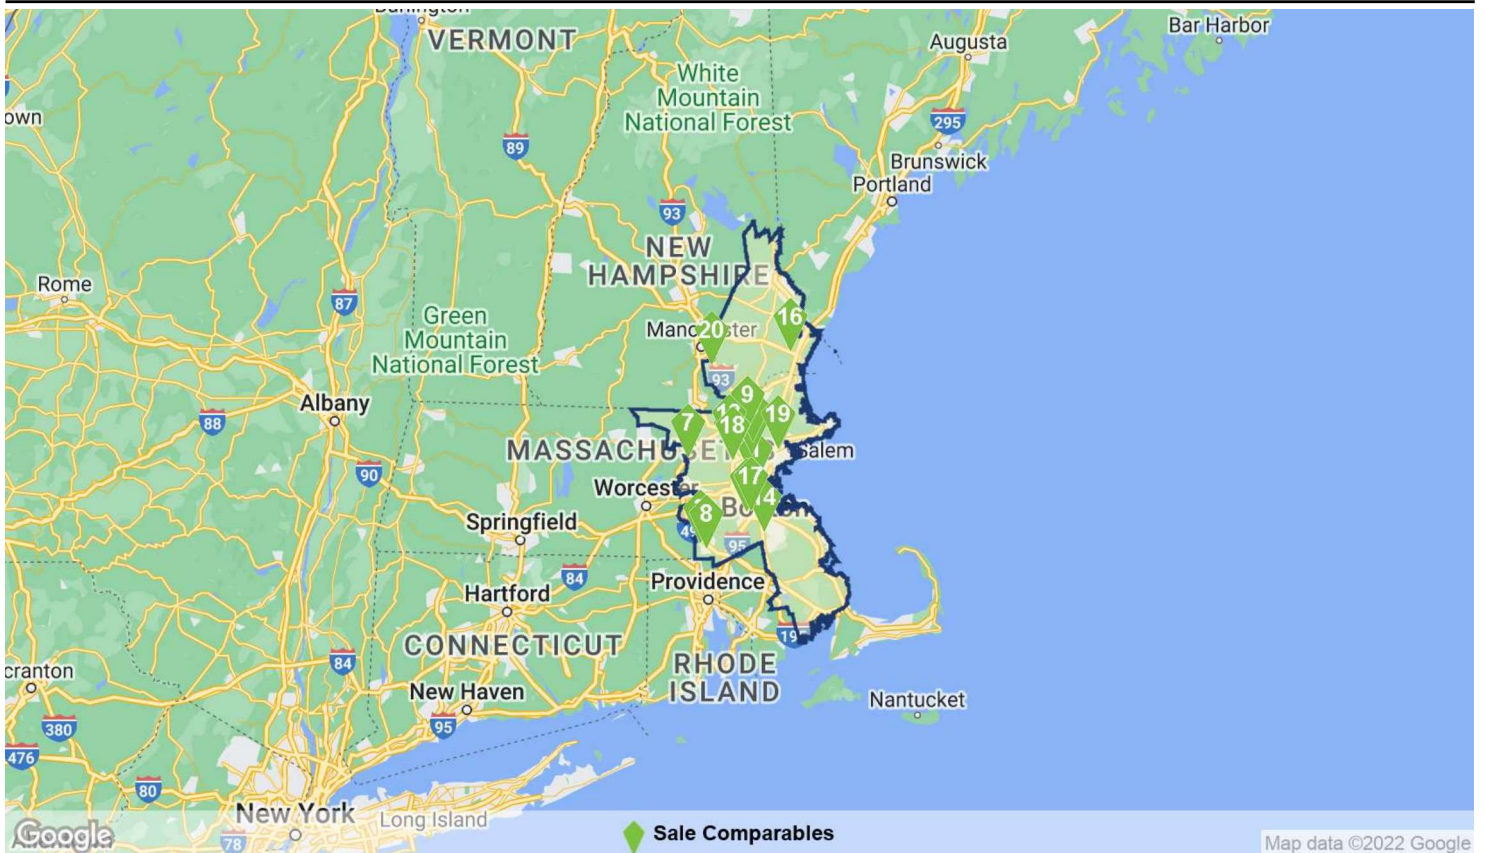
VERMONT
Augusta
Bar Harbor
White Mountain National Forest
own
89
295
Brunswick
Portland
93
NEW HAMPSHIRE
Rome
87
Green Mountain National Forest
Manc20ster
16
93
9
Albany
88
7
18
19
MASSACHU
Salem
90
17
Worcester
14
Springfield
8
Bo
95
84
Providence
Hartford
CONNECTICUT
19
84
RHODE ISLAND
cranton
New Haven
Nantucket
380
95
476
80
New York
Long Island
78
Google
Sale Comparables
Map data ©2022 Google